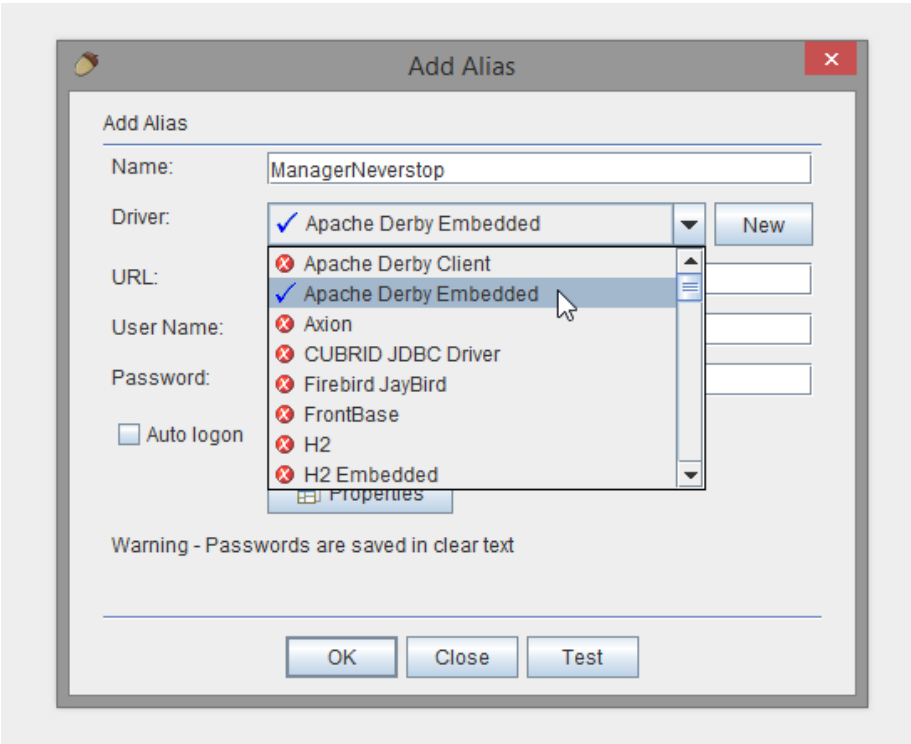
Add Alias

Add Alias

Name: ManagerNeverstop

Driver: ✓ Apache Derby Embedded New

URL:

User Name:

Password:

Auto logon

Apache Derby Client
✓ Apache Derby Embedded
Axion
CUBRID JDBC Driver
Firebird JayBird
FrontBase
H2
H2 Embedded

Properties

Warning - Passwords are saved in clear text

OK Close Test